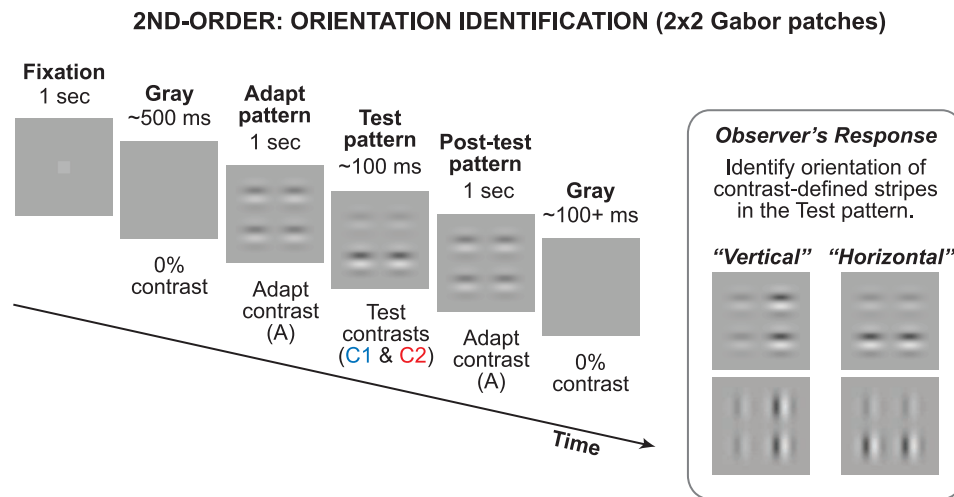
2ND-ORDER: ORIENTATION IDENTIFICATION (2x2 Gabor patches)

Fixation
1 sec

Gray
~500 ms

0%
contrast

Adapt
pattern
1 sec

Adapt
contrast
(A)

Test
pattern
~100 ms

Test
contrasts
(C1 & C2)

Post-test
pattern
1 sec

Adapt
contrast
(A)

Gray
~100+ ms

0%
contrast

Time

Observer's Response
Identify orientation of contrast-defined stripes in the Test pattern.

"Vertical" "Horizontal"